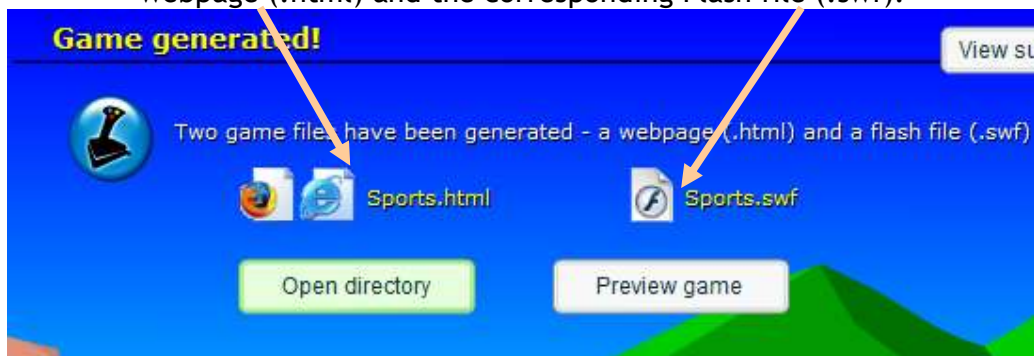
webpage (.html) and the corresponding Flash file (.swf).

Game generated!

View su

Two game files have been generated - a webpage (.html) and a flash file (.swf)

Sports.html

Sports.swf

Open directory

Preview game